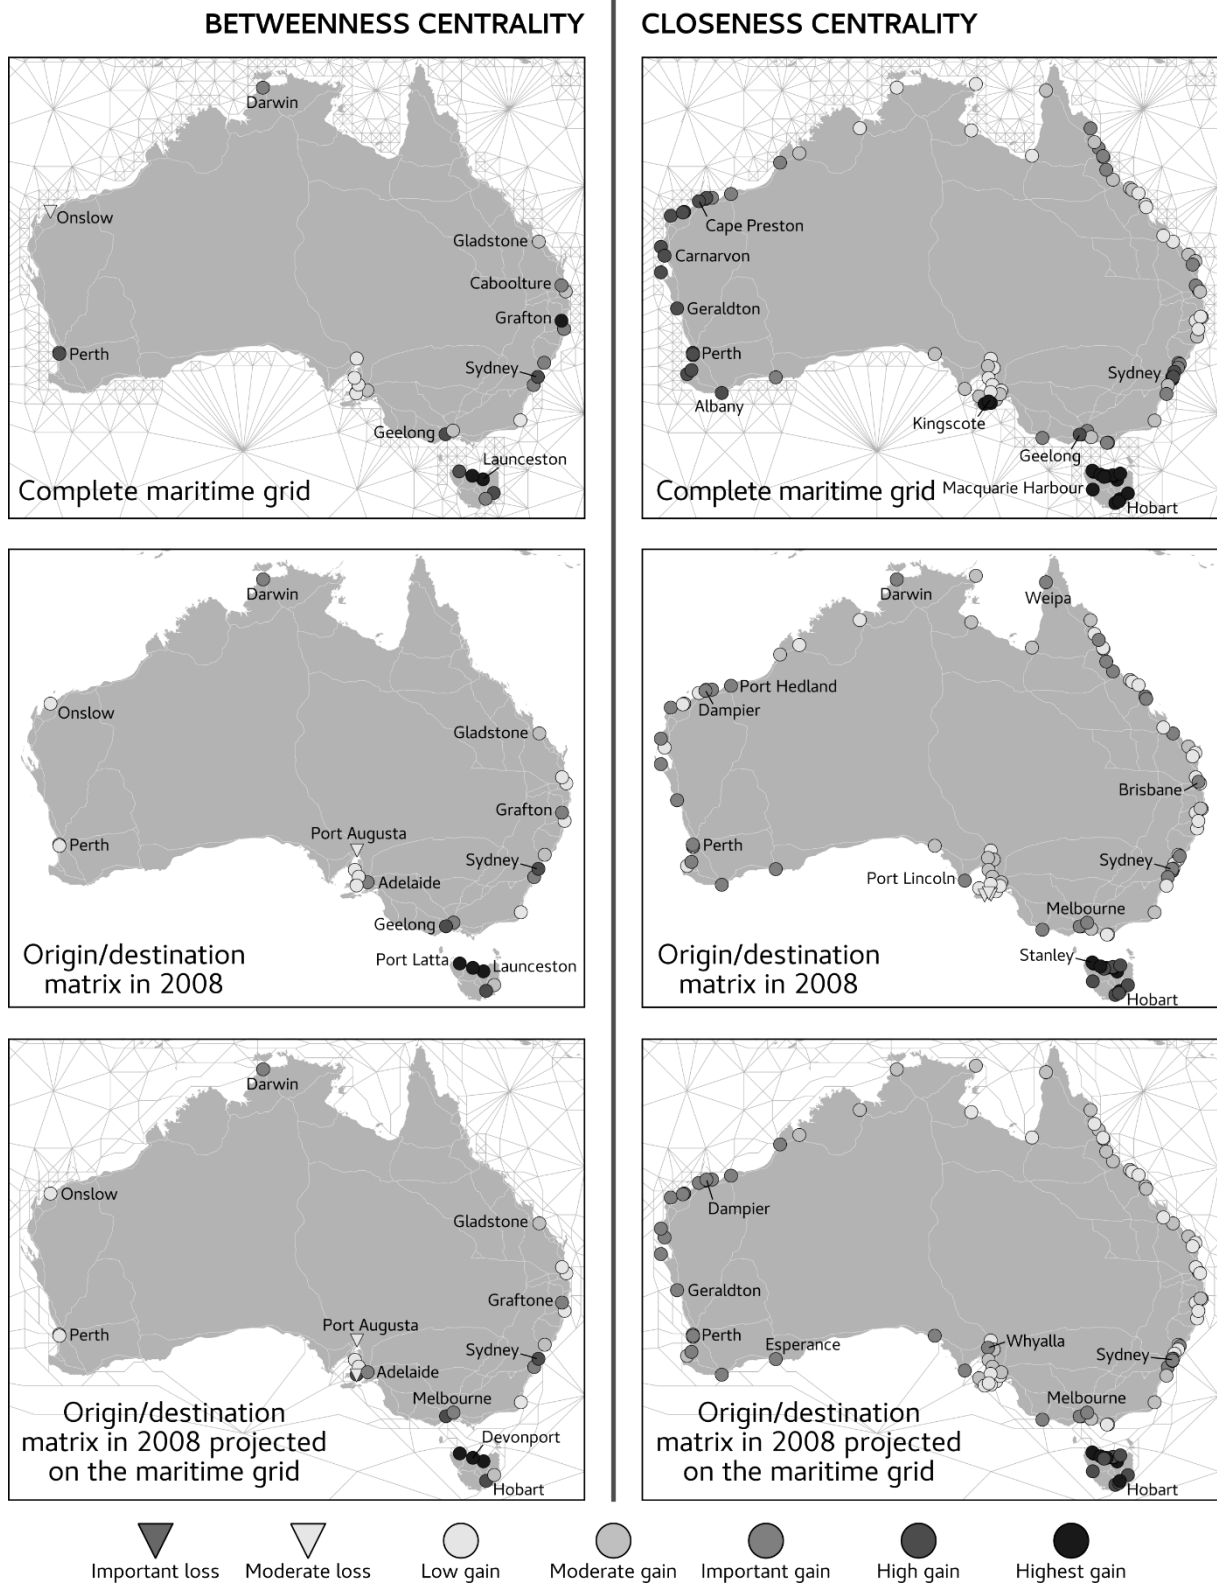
BETWEENNESS CENTRALITY

Darwin
Onslow
Gladstone
Caboolture
Grafton
Perth
Sydney
Geelong
Launceston
Complete maritime grid

Darwin
Onslow
Gladstone
Grafton
Perth
Port Augusta
Sydney
Adelaide
Geelong
Origin/destination matrix in 2008
Port Latta
Launceston

Darwin
Onslow
Gladstone
Graftone
Perth
Port Augusta
Sydney
Adelaide
Melbourne
Origin/destination matrix in 2008 projected on the maritime grid
Devonport
Hobart

CLOSENESS CENTRALITY

Cape Preston
Carnarvon
Geraldton
Perth
Albany
Sydney
Kingscote
Geelong
Complete maritime grid
Macquarie Harbour
Hobart

Darwin
Weipa
Port Hedland
Dampier
Brisbane
Perth
Sydney
Port Lincoln
Melbourne
Origin/destination matrix in 2008
Stanley
Hobart

Dampier
Geraldton
Perth
Esperance
Whyalla
Sydney
Melbourne
Origin/destination matrix in 2008 projected on the maritime grid
Hobart

Important loss
Moderate loss
Low gain
Moderate gain
Important gain
High gain
Highest gain